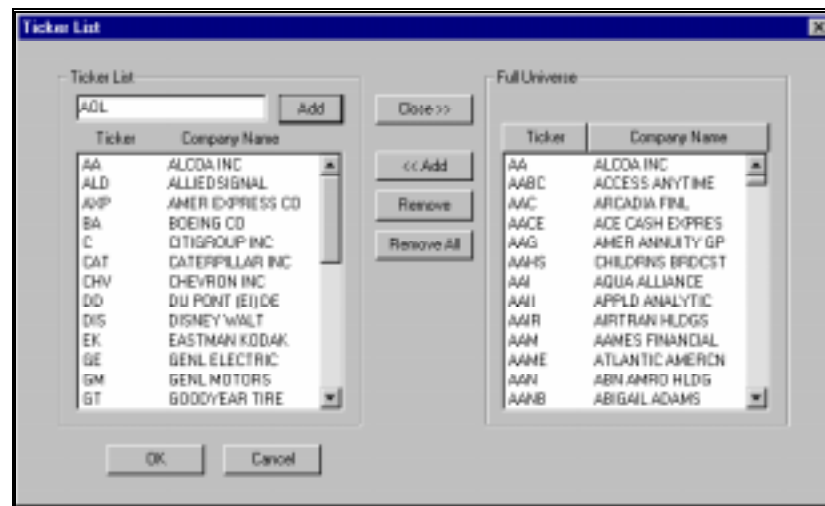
Ticker List

Ticker List

AOL

Add

| Ticker | Company Name |
|---|---|
| AA | ALCOA INC |
| ALD | ALLIEDSIGNAL |
| AXP | AMER EXPRESS CO |
| BA | BOEING CO |
| C | CITIGROUP INC |
| CAT | CATERPILLAR INC |
| CHV | CHEVRON INC |
| DD | DU PONT (EI) DE |
| DIS | DISNEY WALT |
| EK | EASTMAN KODAK |
| GE | GENL ELECTRIC |
| GM | GENL MOTORS |
| GT | GOODYEAR TIRE |

Close >>

<< Add

Remove

Remove All

Full Universe

| Ticker | Company Name |
|---|---|
| AA | ALCOA INC |
| AABC | ACCESS ANYTIME |
| AAC | ARCADIA FINL |
| AACE | ACE CASH EXPRES |
| AAG | AMER ANNUITY GP |
| AAHS | CHILDRNS BRDCST |
| AAI | AQUA ALLIANCE |
| AAII | APPLD ANALYTIC |
| AAIR | AIRTRAN HLDGS |
| AAM | AAMES FINANCIAL |
| AAME | ATLANTIC AMERCN |
| AAN | ABN AMRO HLDG |
| AANB | ABIGAIL ADAMS |

OK

Cancel